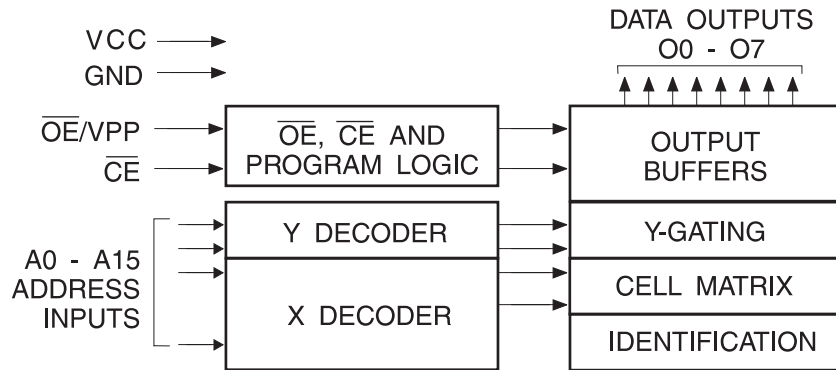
DATA OUTPUTS
O0 - O7

VCC
GND

$\overline{OE}$/VPP
$\overline{CE}$

$\overline{OE}$, $\overline{CE}$ AND
PROGRAM LOGIC

OUTPUT
BUFFERS

Y DECODER

Y-GATING

A0 - A15
ADDRESS
INPUTS

X DECODER

CELL MATRIX

IDENTIFICATION